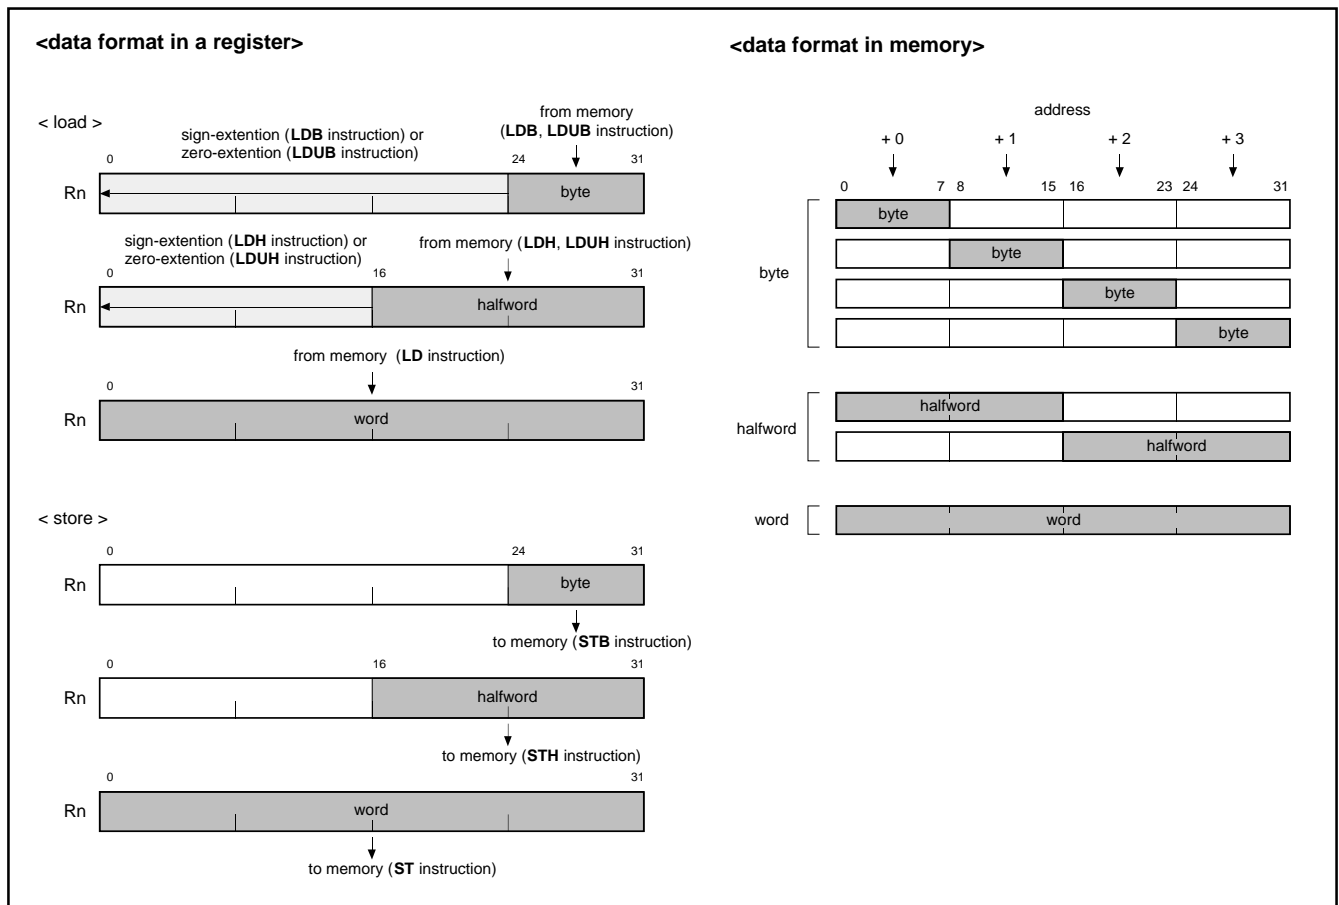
<data format in a register>

< load >

sign-extention (LDB instruction) or zero-extention (LDUB instruction)

from memory (LDB, LDUB instruction)

0 24 31

Rn byte

sign-extention (LDH instruction) or zero-extention (LDUH instruction)

from memory (LDH, LDUH instruction)

0 16 31

Rn halfword

from memory (LD instruction)

0 31

Rn word

< store >

0 24 31

Rn byte

to memory (STB instruction)

0 16 31

Rn halfword

to memory (STH instruction)

0 31

Rn word

to memory (ST instruction)

<data format in memory>

address

+ 0 + 1 + 2 + 3

0 7 8 15 16 23 24 31

byte

byte

byte

byte

byte

halfword

halfword

halfword

word

word